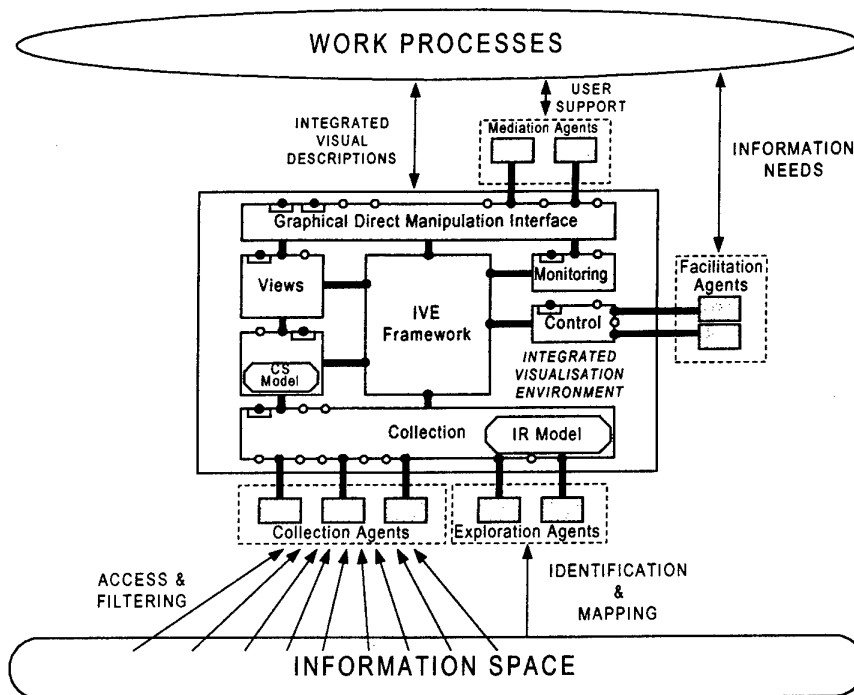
WORK PROCESSES

USER SUPPORT

INTEGRATED VISUAL DESCRIPTIONS

Mediation Agents

INFORMATION NEEDS

Graphical Direct Manipulation Interface

Views

IVE Framework

Monitoring

Facilitation Agents

Control

CS Model

INTEGRATED VISUALISATION ENVIRONMENT

Collection

IR Model

Collection Agents

Exploration Agents

ACCESS & FILTERING

IDENTIFICATION & MAPPING

INFORMATION SPACE